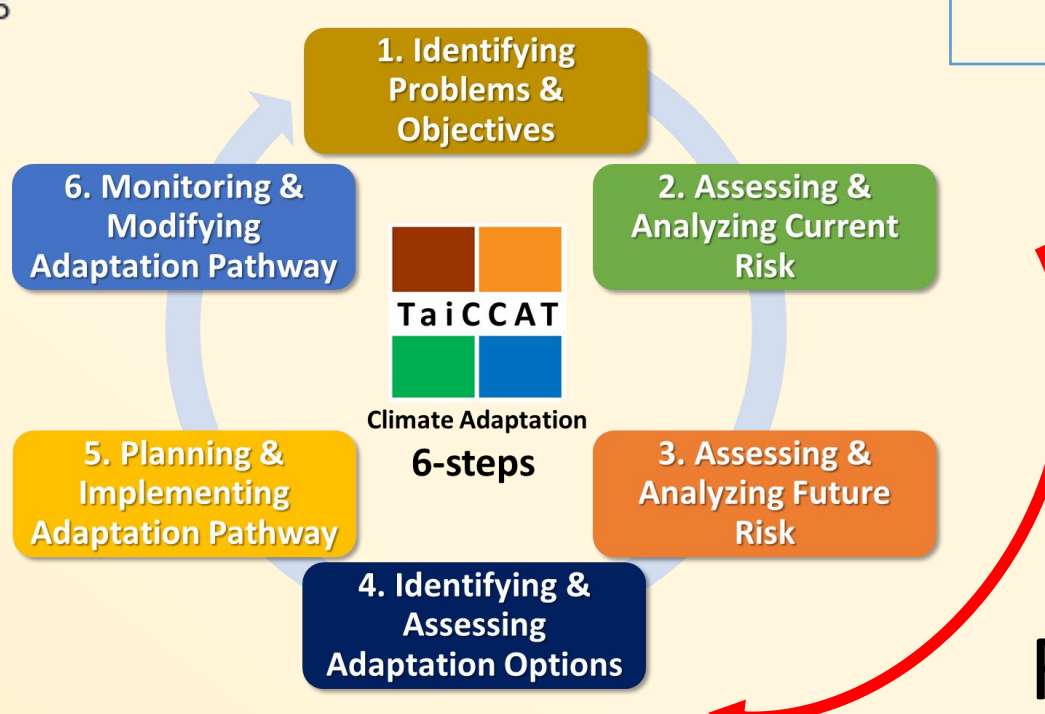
1. Identifying Problems & Objectives

2. Assessing & Analyzing Current Risk

6. Monitoring & Modifying Adaptation Pathway

TaiCCAT

Climate Adaptation

6-steps

5. Planning & Implementing Adaptation Pathway

3. Assessing & Analyzing Future Risk

4. Identifying & Assessing Adaptation Options